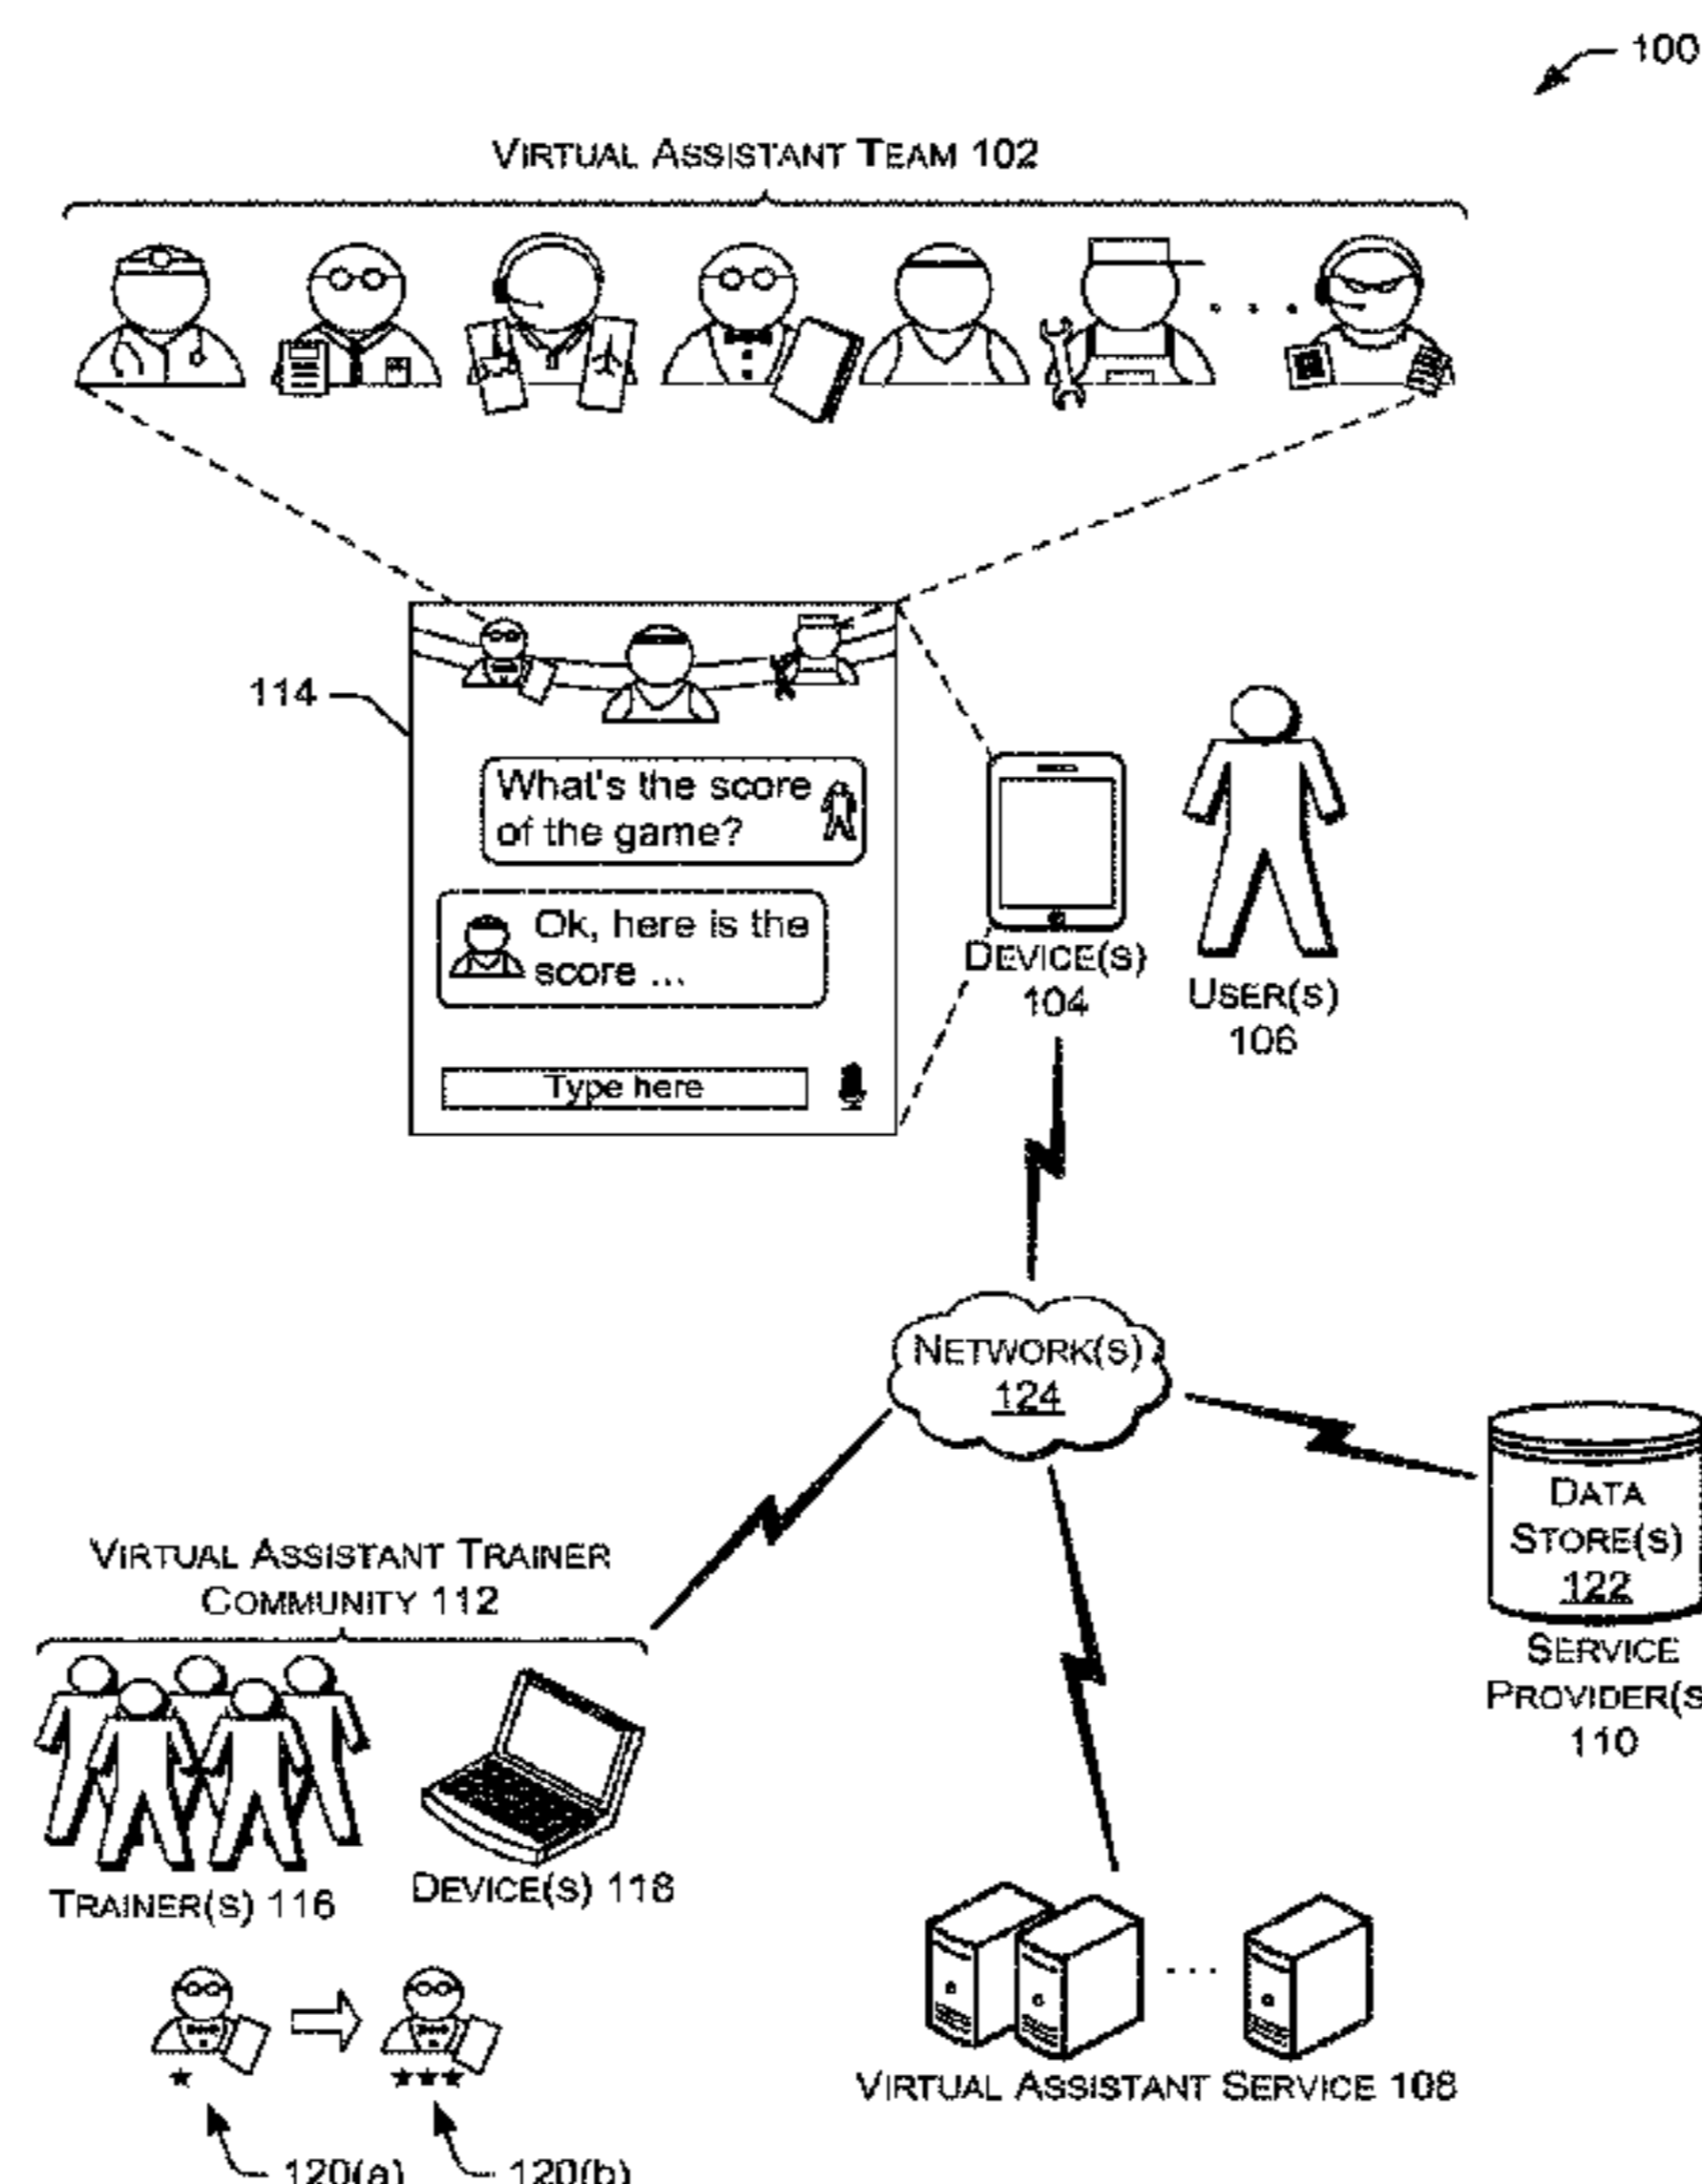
100

VIRTUAL ASSISTANT TEAM 102

114

What's the score of the game?

Ok, here is the score ...

Type here

DEVICE(S) 104

USER(S) 106

NETWORK(S) 124

DATA STORE(S) 122

SERVICE PROVIDER(S 110

VIRTUAL ASSISTANT TRAINER COMMUNITY 112

TRAINER(S) 116

DEVICE(S) 118

VIRTUAL ASSISTANT SERVICE 108

120(a)

120(b)